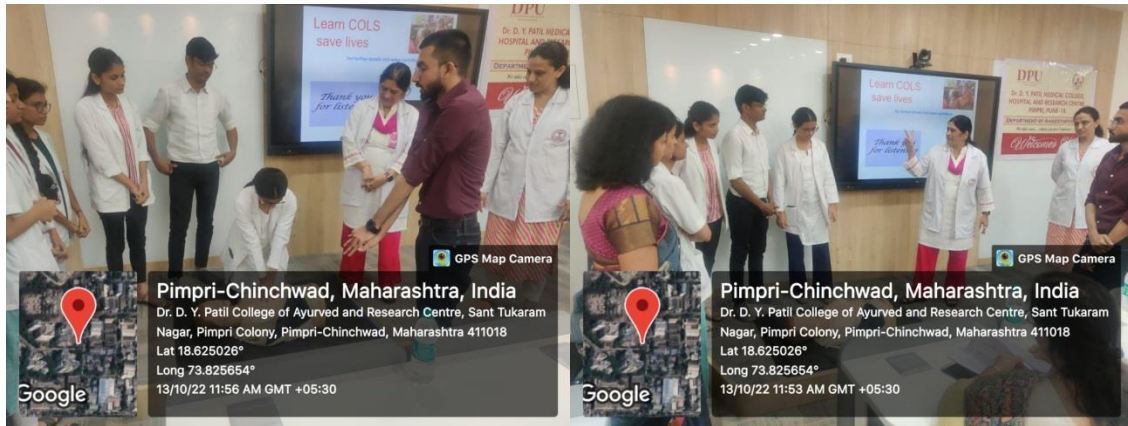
Learn COLS save lives

Thank you for listen

DPU

DR. D. Y. PATIL MEDICAL HOSPITAL AND RESEARCH

DEPARTMENT

GPS Map Camera

Pimpri-Chinchwad, Maharashtra, India

Dr. D. Y. Patil College of Ayurved and Research Centre, Sant Tukaram Nagar, Pimpri Colony, Pimpri-Chinchwad, Maharashtra 411018

Lat 18.625026°

Long 73.825654°

13/10/22 11:56 AM GMT +05:30

Google

Learn COLS save lives

Thank you for listen

DPU

DR. D. Y. PATIL MEDICAL COLLEGE, HOSPITAL AND RESEARCH CENTRE PIMPRI, PUNE 18

DEPARTMENT OF ANAESTHESIA

Welcome

GPS Map Camera

Pimpri-Chinchwad, Maharashtra, India

Dr. D. Y. Patil College of Ayurved and Research Centre, Sant Tukaram Nagar, Pimpri Colony, Pimpri-Chinchwad, Maharashtra 411018

Lat 18.625026°

Long 73.825654°

13/10/22 11:53 AM GMT +05:30

Google